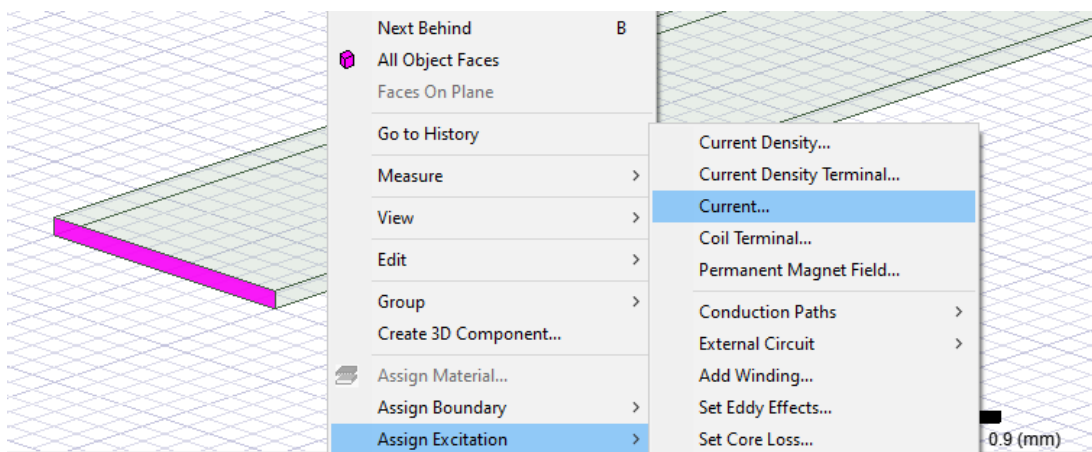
Next Behind B
All Object Faces
Faces On Plane
Go to History
Measure >
View >
Edit >
Group >
Create 3D Component...
Assign Material...
Assign Boundary >
Assign Excitation >

Current Density...
Current Density Terminal...
Current...
Coil Terminal...
Permanent Magnet Field...
Conduction Paths >
External Circuit >
Add Winding...
Set Eddy Effects...
Set Core Loss...

0.9 (mm)